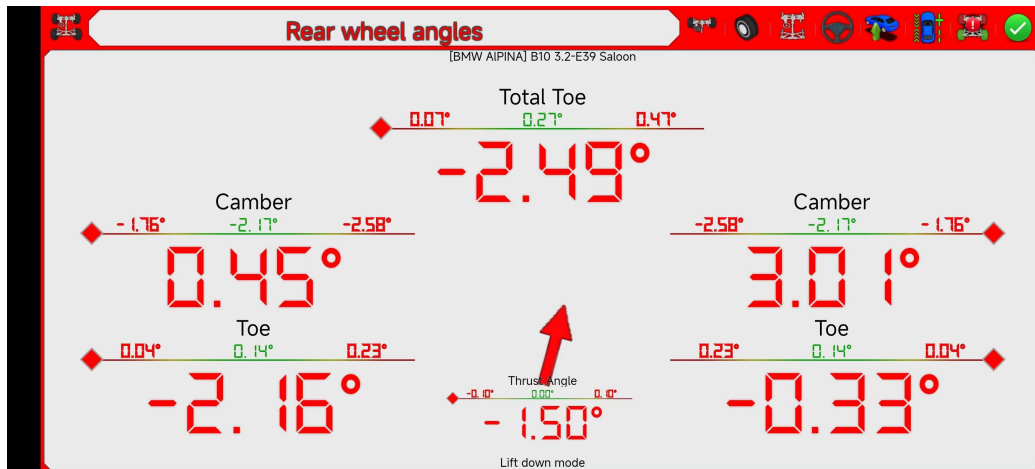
Rear wheel angles

[BMW ALPINA] B10 3.2-E39 Saloon

Total Toe
0.07° 0.27° 0.47°
-2.49°

Camber
- 1.76° -2.17° -2.58°
0.45°

Camber
-2.58° -2.17° - 1.76°
3.01°

Toe
0.04° 0.14° 0.23°
-2.16°

Toe
0.23° 0.14° 0.04°
-0.33°

Thrust Angle
-0.10° 0.00° 0.10°
-1.50°

Lift down mode